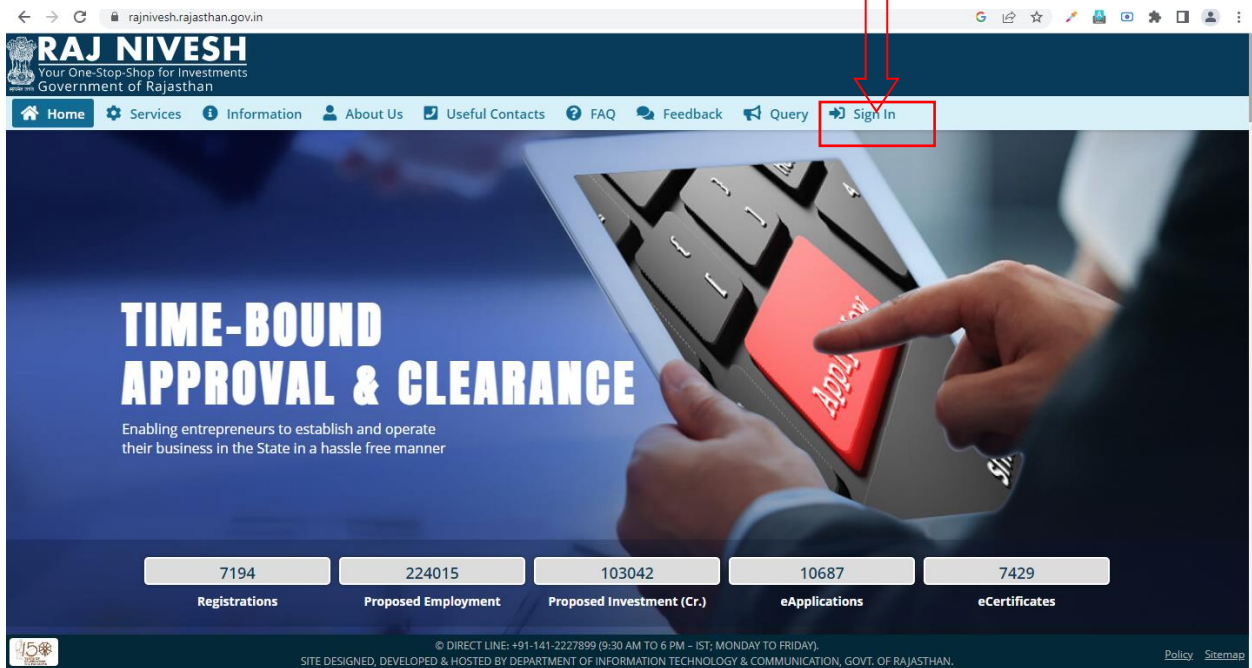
rajnivesh.rajasthan.gov.in

RAJ NIVESH
Your One-Stop-Shop for Investments
Government of Rajasthan

Home Services Information About Us Useful Contacts FAQ Feedback Query Sign In

TIME-BOUND APPROVAL & CLEARANCE

Enabling entrepreneurs to establish and operate their business in the State in a hassle free manner

Apply Now

| 7194 | 224015 | 103042 | 10687 | 7429 |
|---|---|---|---|---|
| Registrations | Proposed Employment | Proposed Investment (Cr.) | eApplications | eCertificates |

© DIRECT LINE: +91-141-2227899 (9:30 AM TO 6 PM – IST; MONDAY TO FRIDAY).
SITE DESIGNED, DEVELOPED & HOSTED BY DEPARTMENT OF INFORMATION TECHNOLOGY & COMMUNICATION, GOVT. OF RAJASTHAN.

Policy Sitemap